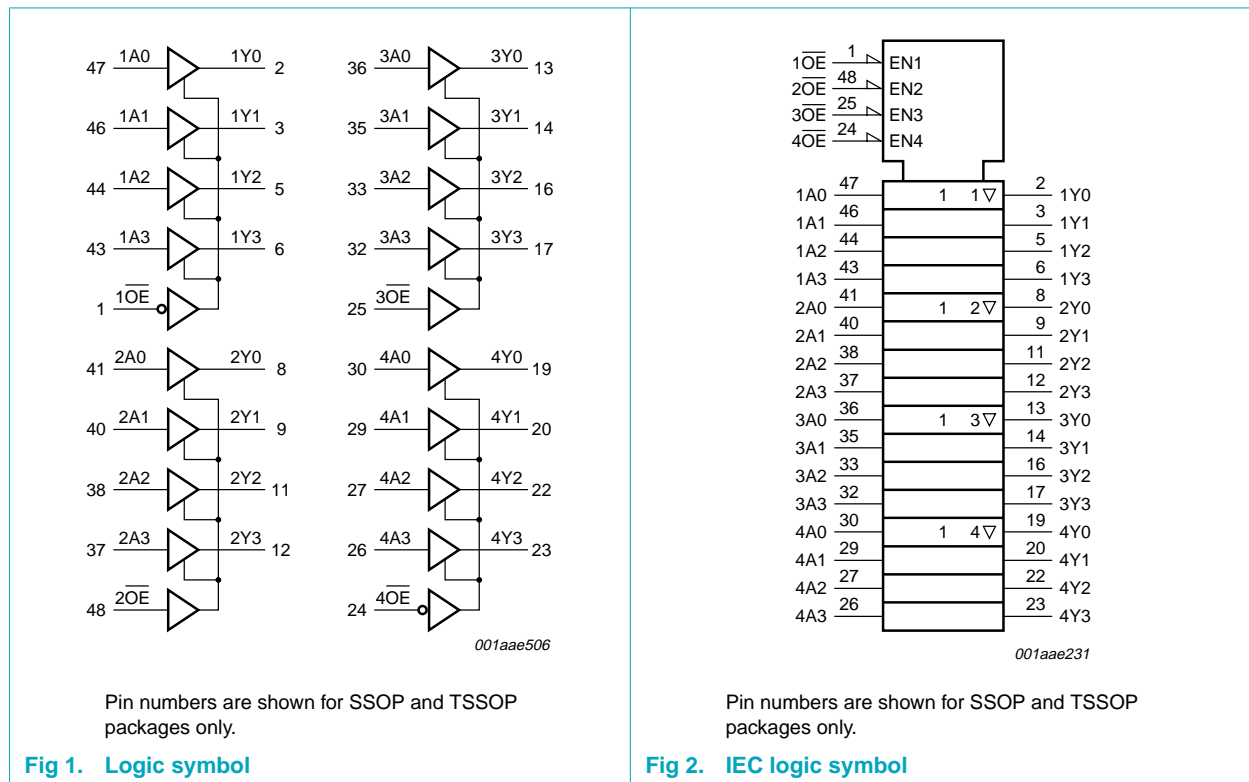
47 1A0 1Y0 2
46 1A1 1Y1 3
44 1A2 1Y2 5
43 1A3 1Y3 6
1 $1\overline{OE}$
41 2A0 2Y0 8
40 2A1 2Y1 9
38 2A2 2Y2 11
37 2A3 2Y3 12
48 $2\overline{OE}$

36 3A0 3Y0 13
35 3A1 3Y1 14
33 3A2 3Y2 16
32 3A3 3Y3 17
25 $3\overline{OE}$
30 4A0 4Y0 19
29 4A1 4Y1 20
27 4A2 4Y2 22
26 4A3 4Y3 23
24 $4\overline{OE}$

001aae506

Pin numbers are shown for SSOP and TSSOP packages only.

Fig 1. Logic symbol

$1\overline{OE}$ 1 EN1
$2\overline{OE}$ 48 EN2
$3\overline{OE}$ 25 EN3
$4\overline{OE}$ 24 EN4

1A0 47 1 1▽ 2 1Y0
1A1 46 3 1Y1
1A2 44 5 1Y2
1A3 43 6 1Y3
2A0 41 1 2▽ 8 2Y0
2A1 40 9 2Y1
2A2 38 11 2Y2
2A3 37 12 2Y3
3A0 36 1 3▽ 13 3Y0
3A1 35 14 3Y1
3A2 33 16 3Y2
3A3 32 17 3Y3
4A0 30 1 4▽ 19 4Y0
4A1 29 20 4Y1
4A2 27 22 4Y2
4A3 26 23 4Y3

001aae231

Pin numbers are shown for SSOP and TSSOP packages only.

Fig 2. IEC logic symbol